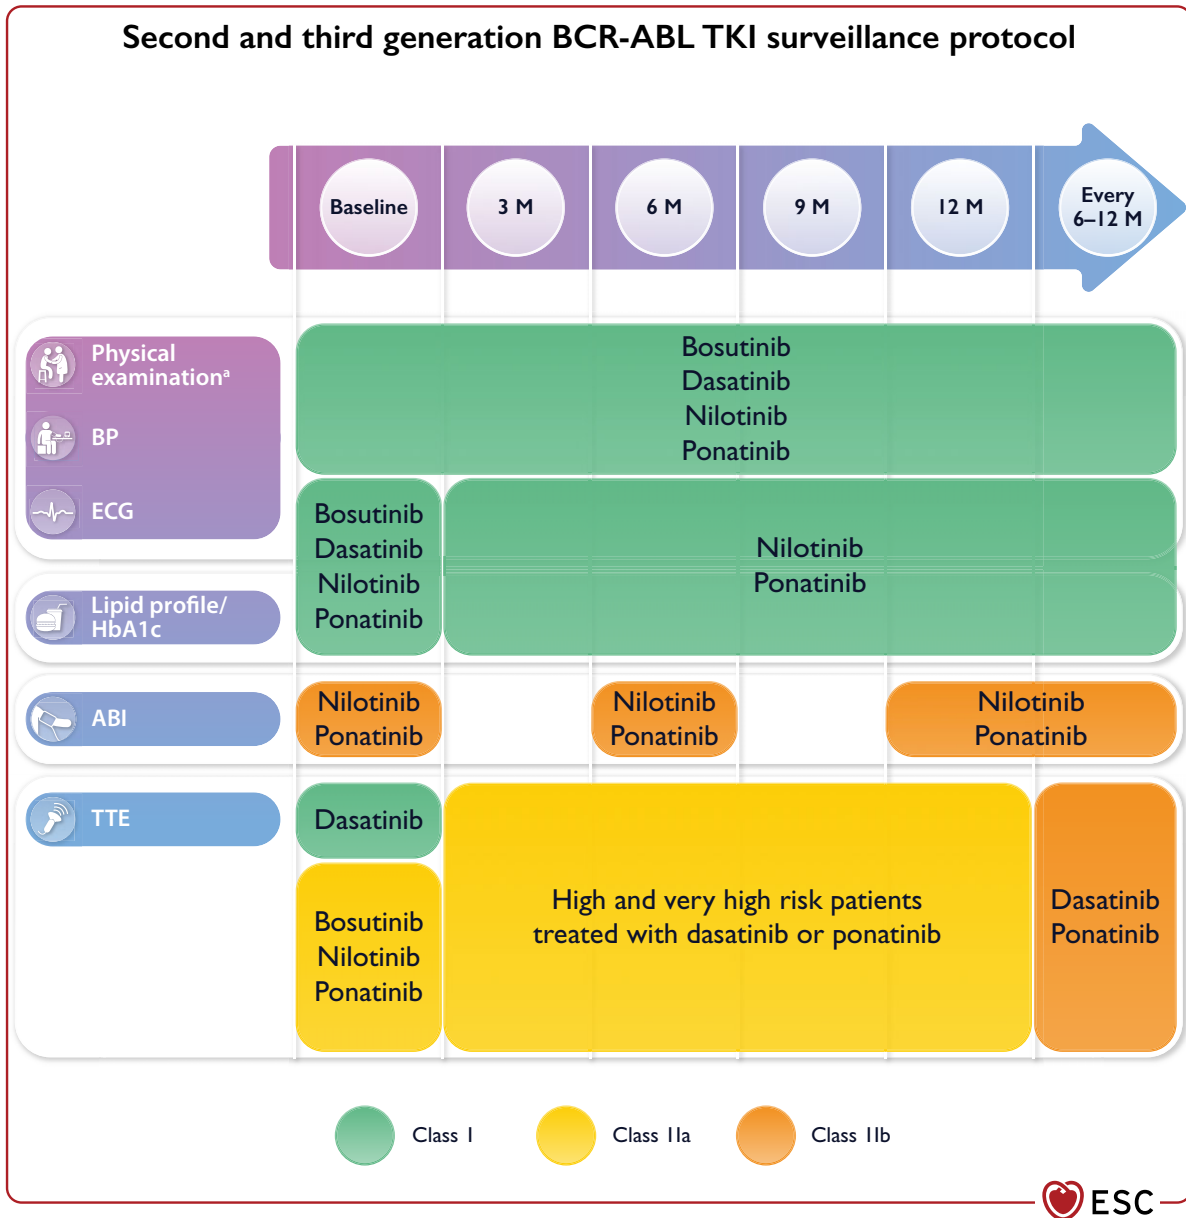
Second and third generation BCR-ABL TKI surveillance protocol

Baseline

3 M

6 M

9 M

12 M

Every 6–12 M

Physical examination$^a$

BP

ECG

Bosutinib
Dasatinib
Nilotinib
Ponatinib

Bosutinib
Dasatinib
Nilotinib
Ponatinib

Nilotinib
Ponatinib

Lipid profile/ HbA1c

ABI

Nilotinib
Ponatinib

Nilotinib
Ponatinib

Nilotinib
Ponatinib

TTE

Dasatinib

Bosutinib
Nilotinib
Ponatinib

High and very high risk patients treated with dasatinib or ponatinib

Dasatinib
Ponatinib

Class I

Class IIa

Class IIb

ESC